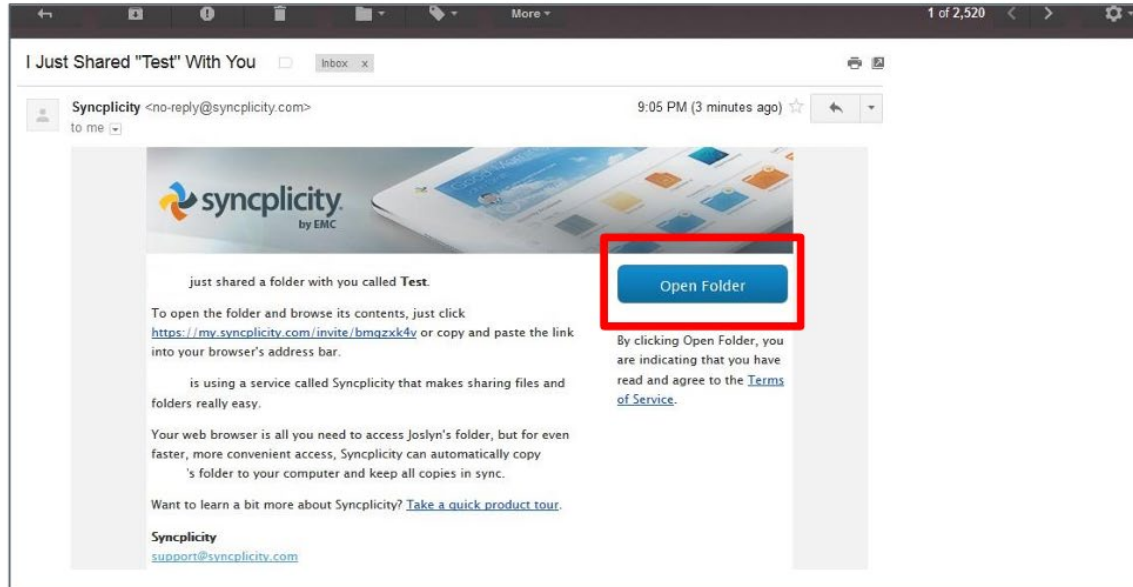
More ▾

1 of 2,520

I Just Shared "Test" With You

Inbox x

Syncplicity <no-reply@syncplicity.com>
to me

9:05 PM (3 minutes ago)

syncplicity by EMC

just shared a folder with you called **Test**.

Open Folder

To open the folder and browse its contents, just click https://my.syncplicity.com/invite/bmqzxk4v or copy and paste the link into your browser's address bar.

By clicking Open Folder, you are indicating that you have read and agree to the Terms of Service.

is using a service called Syncplicity that makes sharing files and folders really easy.

Your web browser is all you need to access Joslyn's folder, but for even faster, more convenient access, Syncplicity can automatically copy 's folder to your computer and keep all copies in sync.

Want to learn a bit more about Syncplicity? Take a quick product tour.

**Syncplicity**
support@syncplicity.com